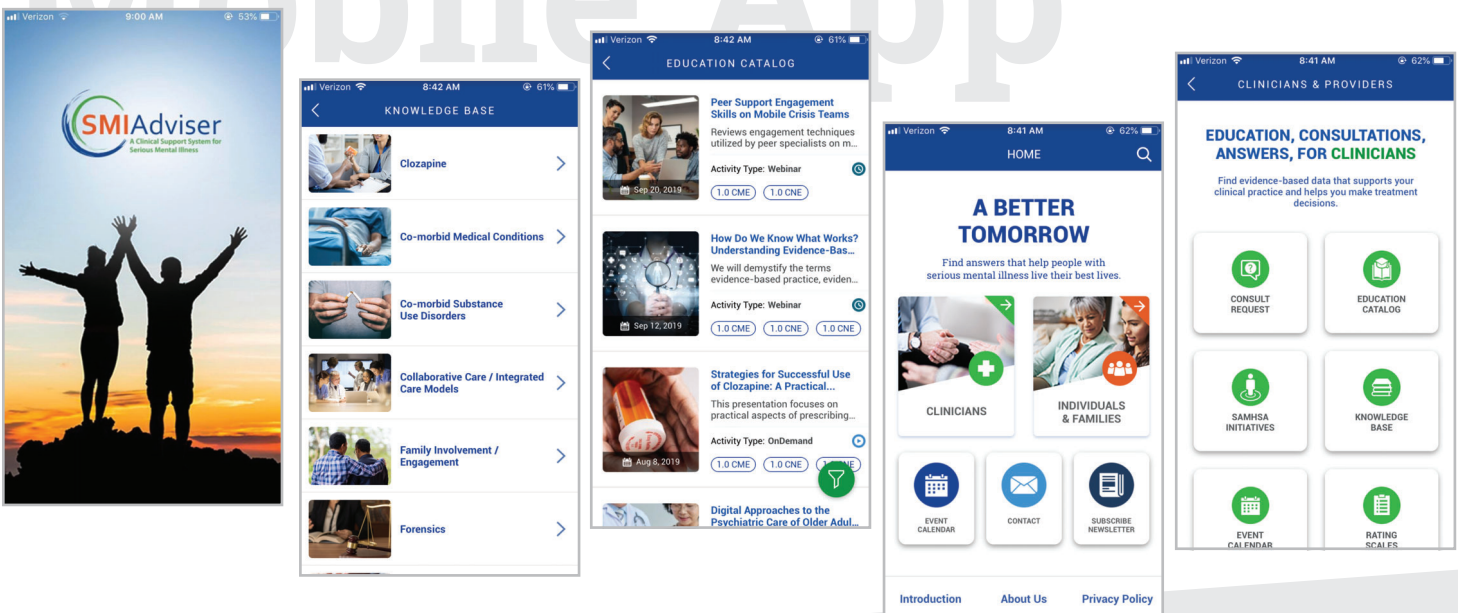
Mobile App

Verizon 9:00 AM 53%

SMIAdviser
A Clinical Support System for Serious Mental Illness

Verizon 8:42 AM 61%
KNOWLEDGE BASE

Clozapine

Co-morbid Medical Conditions

Co-morbid Substance Use Disorders

Collaborative Care / Integrated Care Models

Family Involvement / Engagement

Forensics

Verizon 8:42 AM 61%
EDUCATION CATALOG

Sep 20, 2019
Peer Support Engagement Skills on Mobile Crisis Teams
Reviews engagement techniques utilized by peer specialists on m...
Activity Type: Webinar
1.0 CME 1.0 CNE

Sep 12, 2019
How Do We Know What Works? Understanding Evidence-Bas...
We will demystify the terms evidence-based practice, eviden...
Activity Type: Webinar
1.0 CME 1.0 CNE 1.0 CNE

Aug 8, 2019
Strategies for Successful Use of Clozapine: A Practical...
This presentation focuses on practical aspects of prescribing...
Activity Type: OnDemand
1.0 CME 1.0 CNE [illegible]

Digital Approaches to the Psychiatric Care of Older Adul...

Verizon 8:41 AM 62%
HOME

A BETTER TOMORROW
Find answers that help people with serious mental illness live their best lives.

CLINICIANS

INDIVIDUALS & FAMILIES

EVENT CALENDAR

CONTACT

SUBSCRIBE NEWSLETTER

Introduction About Us Privacy Policy

Verizon 8:41 AM 62%
CLINICIANS & PROVIDERS

EDUCATION, CONSULTATIONS, ANSWERS, FOR CLINICIANS
Find evidence-based data that supports your clinical practice and helps you make treatment decisions.

CONSULT REQUEST

EDUCATION CATALOG

SAMHSA INITIATIVES

KNOWLEDGE BASE

EVENT CALENDAR

RATING SCALES